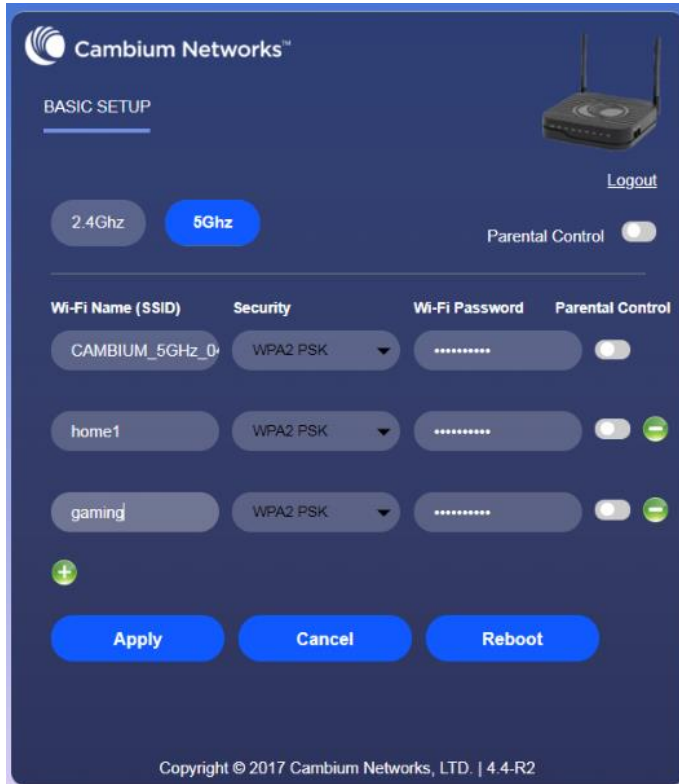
Cambium Networks™

BASIC SETUP

Logout

2.4Ghz 5Ghz

Parental Control

| Wi-Fi Name (SSID) | Security | Wi-Fi Password | Parental Control |
|---|---|---|---|
| CAMBIUM_5GHz_0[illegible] | WPA2 PSK | •••••••••• | |
| home1 | WPA2 PSK | •••••••••• | |
| gaming | WPA2 PSK | •••••••••• | |

Apply Cancel Reboot

Copyright © 2017 Cambium Networks, LTD. | 4.4-R2